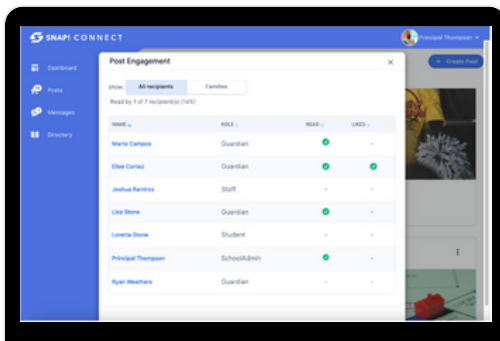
SNAP! CONNECT

Principal Thompson

Dashboard
Posts
Messages
Directory

+ Create Post

Post Engagement

Show: All recipients Families

Read by 1 of 7 recipient(s) (14%)

| NAME | ROLE | READ | LIKES |
|---|---|---|---|
| Marta Campos | Guardian | ✓ | - |
| Elise Cortez | Guardian | ✓ | ✓ |
| Joshua Ramirez | Staff | - | - |
| Lisa Stone | Guardian | ✓ | - |
| Loretta Stone | Student | - | - |
| Principal Thompson | SchoolAdmin | ✓ | - |
| Ryan Weathers | Guardian | - | - |